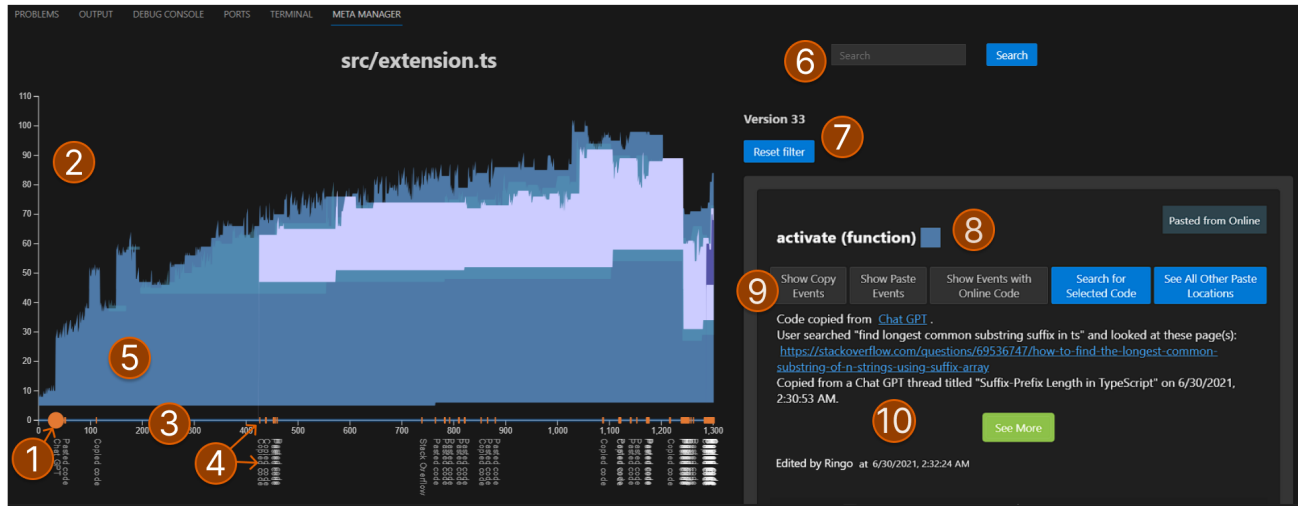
PROBLEMS OUTPUT DEBUG CONSOLE PORTS TERMINAL META MANAGER

src/extension.ts

110
100
90
80
70
60
50
40
30
20
10
0

0 100 200 300 400 500 600 700 800 900 1,000 1,100 1,200 1,300

Pasted code
Chat GPT
Copied code
Stack Overflow
Pasted code
Pasted code
Pasted code
Pasted code
Copied code
Copied code

1 2 3 4 5

6 Search Search

Version 33

7 Reset filter

Pasted from Online

activate (function) 8

9 Show Copy Events | Show Paste Events | Show Events with Online Code | Search for Selected Code | See All Other Paste Locations

Code copied from Chat GPT.
User searched "find longest common substring suffix in ts" and looked at these page(s): https://stackoverflow.com/questions/69536747/how-to-find-the-longest-common-substring-of-n-strings-using-suffix-array
Copied from a Chat GPT thread titled "Suffix-Prefix Length in TypeScript" on 6/30/2021, 2:30:53 AM.

10

See More

Edited by Ringo at 6/30/2021, 2:32:24 AM